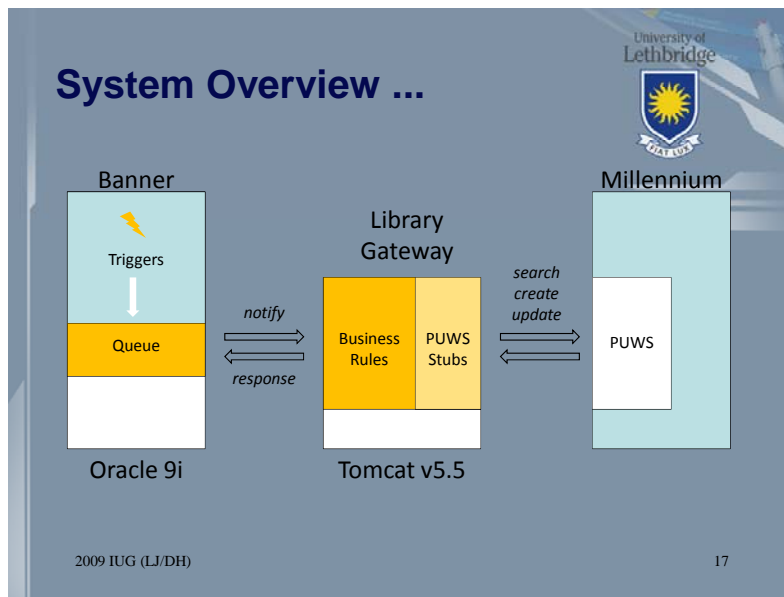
University of
Lethbridge

FIAT LUX

System Overview ...

Banner

Triggers

Queue

Oracle 9i

notify

response

Library
Gateway

Business Rules

PUWS Stubs

Tomcat v5.5

search
create
update

Millennium

PUWS

2009 IUG (LJ/DH)

17